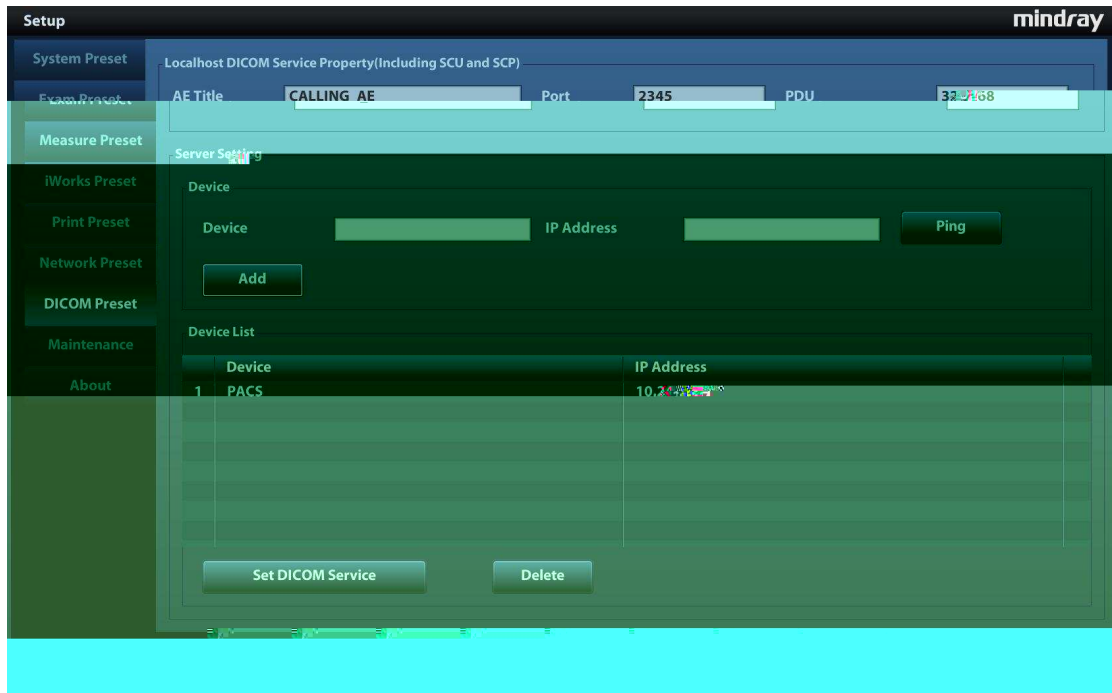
Setup
mindray

System Preset
Exam Preset
Measure Preset
iWorks Preset
Print Preset
Network Preset
DICOM Preset
Maintenance
About

Localhost DICOM Service Property(Including SCU and SCP)
AE Title CALLING AE
Port 2345
PDU 3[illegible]68

Server Setting
Device
Device
IP Address
Ping
Add

Device List
| | Device | IP Address |
|---|---|---|
| 1 | PACS | 10.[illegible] |

Set DICOM Service
Delete